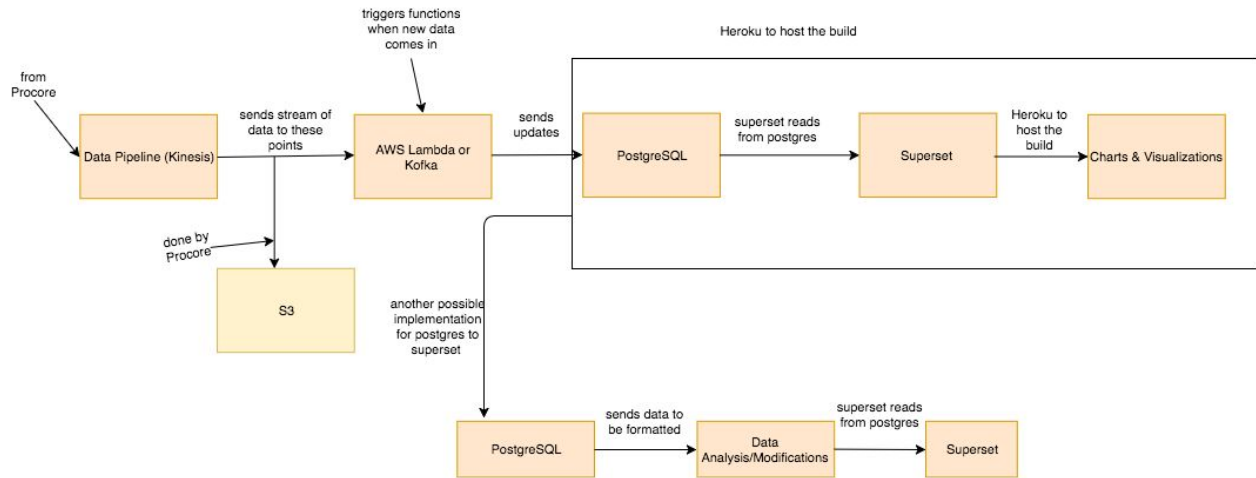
from Procore

Data Pipeline (Kinesis)

sends stream of data to these points

triggers functions when new data comes in

AWS Lambda or Kofka

sends updates

Heroku to host the build

PostgreSQL

superset reads from postgres

Superset

Heroku to host the build

Charts & Visualizations

done by Procore

S3

another possible implementation for postgres to superset

PostgreSQL

sends data to be formatted

Data Analysis/Modifications

superset reads from postgres

Superset